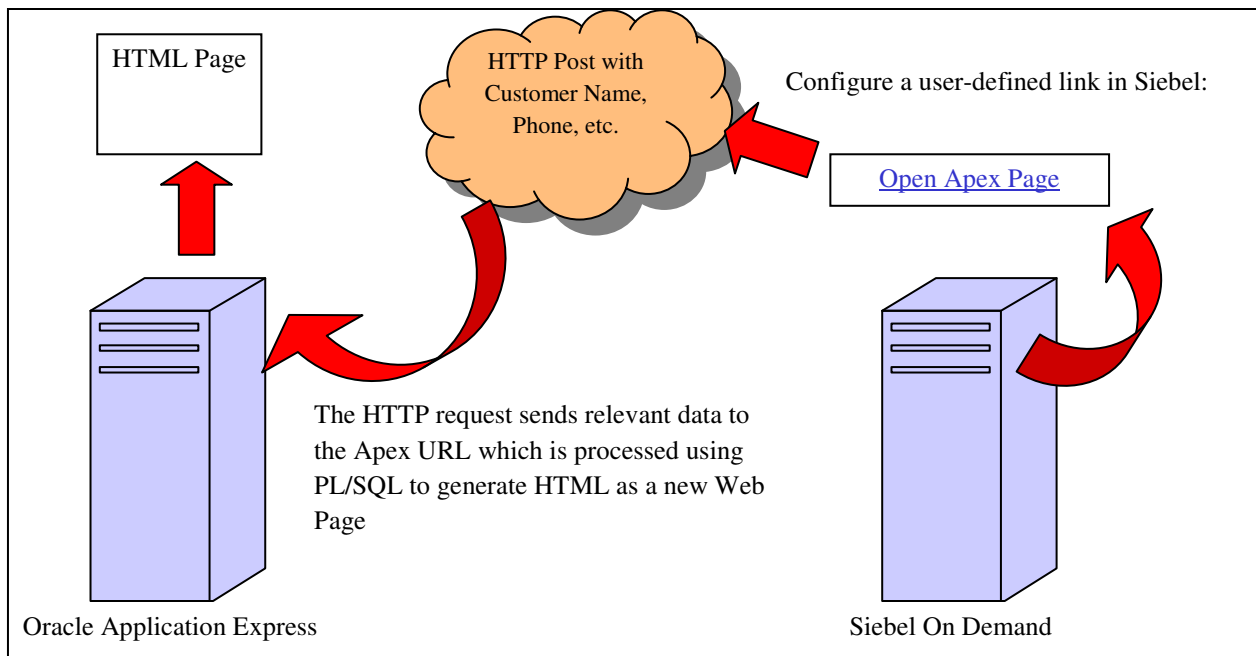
HTML Page

HTTP Post with Customer Name, Phone, etc.

Configure a user-defined link in Siebel:

Open Apex Page

The HTTP request sends relevant data to the Apex URL which is processed using PL/SQL to generate HTML as a new Web Page

Oracle Application Express

Siebel On Demand